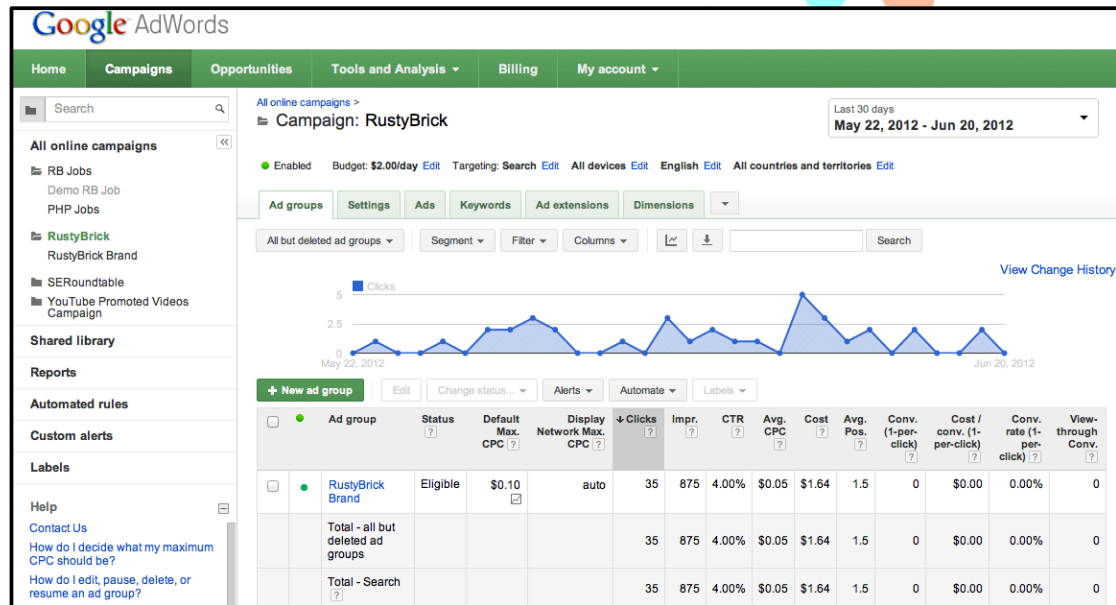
Google AdWords

Home Campaigns Opportunities Tools and Analysis Billing My account

Search

All online campaigns
RB Jobs
Demo RB Job
PHP Jobs
RustyBrick
RustyBrick Brand
SERoundtable
YouTube Promoted Videos Campaign

Shared library
Reports
Automated rules
Custom alerts
Labels

Help
Contact Us
How do I decide what my maximum CPC should be?
How do I edit, pause, delete, or resume an ad group?

All online campaigns >
Campaign: RustyBrick

Last 30 days
May 22, 2012 - Jun 20, 2012

Enabled Budget: $2.00/day Edit Targeting: Search Edit All devices Edit English Edit All countries and territories Edit

Ad groups Settings Ads Keywords Ad extensions Dimensions

All but deleted ad groups Segment Filter Columns Search

View Change History

Clicks
5
2.5
0
May 22, 2012
Jun 20, 2012

+ New ad group Edit Change status... Alerts Automate Labels

| | | Ad group | Status | Default Max. CPC | Display Network Max. CPC | Clicks | Impr. | CTR | Avg. CPC | Cost | Avg. Pos. | Conv. (1-per-click) | Cost / conv. (1-per-click) | Conv. rate (1-per-click) | View-through Conv. |
|---|---|---|---|---|---|---|---|---|---|---|---|---|---|---|---|
| | ● | RustyBrick Brand | Eligible | $0.10 | auto | 35 | 875 | 4.00% | $0.05 | $1.64 | 1.5 | 0 | $0.00 | 0.00% | 0 |
| | | Total - all but deleted ad groups | | | | 35 | 875 | 4.00% | $0.05 | $1.64 | 1.5 | 0 | $0.00 | 0.00% | 0 |
| | | Total - Search | | | | 35 | 875 | 4.00% | $0.05 | $1.64 | 1.5 | 0 | $0.00 | 0.00% | 0 |